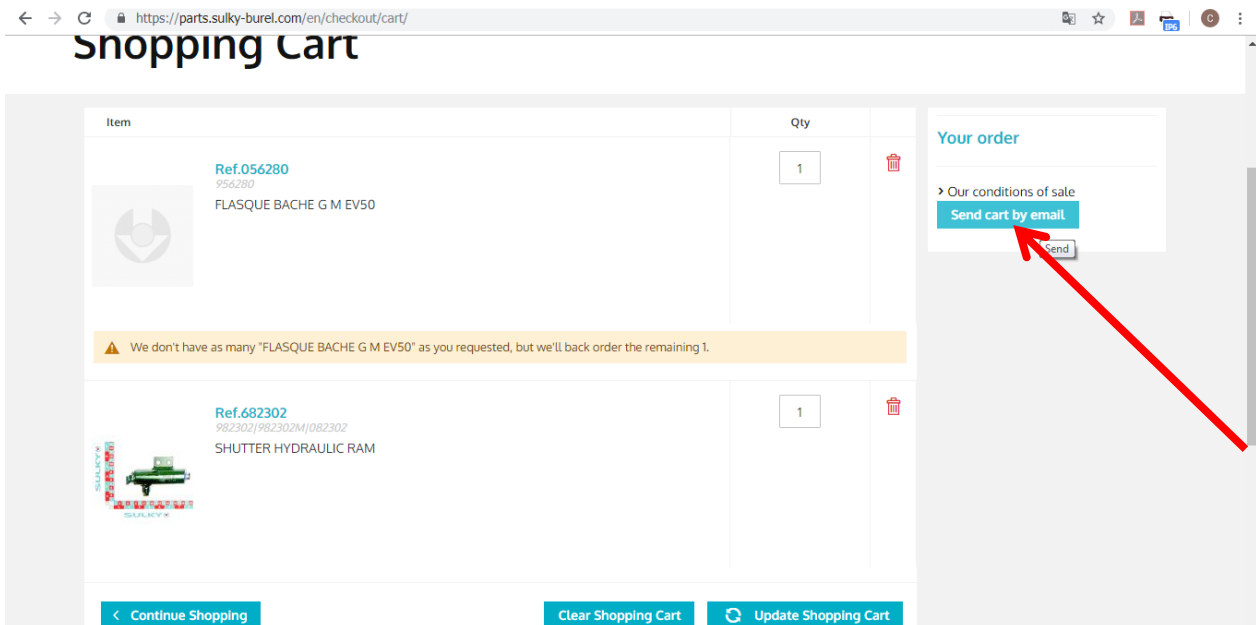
https://parts.sulky-burel.com/en/checkout/cart/

Shopping Cart

| Item | Qty |
|---|---|
| Ref.056280 956280 FLASQUE BACHE G M EV50 | 1 |
| Ref.682302 982302|982302M|082302 SHUTTER HYDRAULIC RAM | 1 |

We don't have as many "FLASQUE BACHE G M EV50" as you requested, but we'll back order the remaining 1.

SULKY

Your order

Our conditions of sale

Send cart by email

Send

Continue Shopping

Clear Shopping Cart

Update Shopping Cart